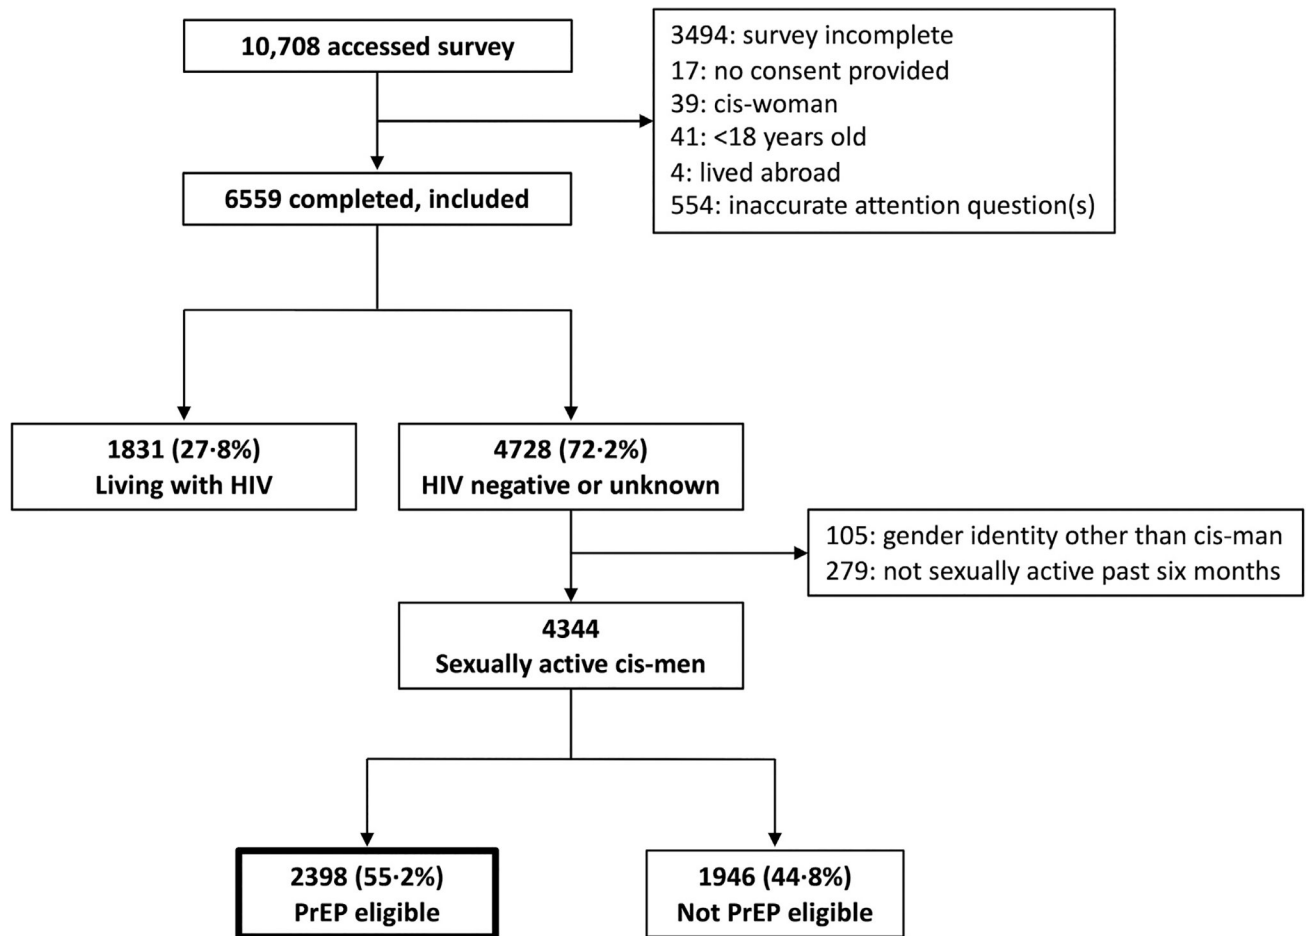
10,708 accessed survey

3494: survey incomplete
17: no consent provided
39: cis-woman
41: <18 years old
4: lived abroad
554: inaccurate attention question(s)

6559 completed, included

1831 (27·8%)
Living with HIV

4728 (72·2%)
HIV negative or unknown

105: gender identity other than cis-man
279: not sexually active past six months

4344
Sexually active cis-men

2398 (55·2%)
PrEP eligible

1946 (44·8%)
Not PrEP eligible